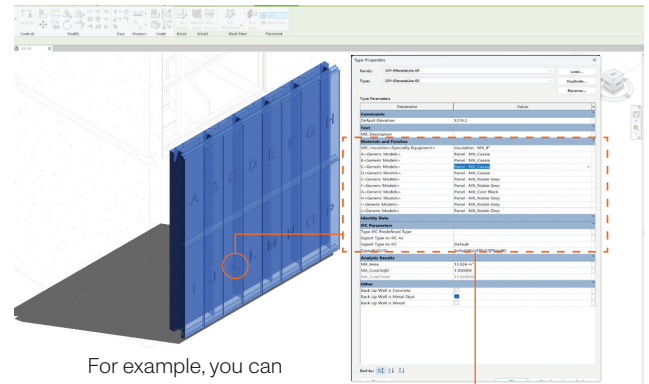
Controls Modify View Measure Create Mode Model Work Plane Placement

Type Properties

Family: GM-WoodLite-01 Load...

Type: GM-WoodLite-01 Duplicate...

Rename...

Type Parameters

| Parameter | Value |
|---|---|
| Constraints | |
| Default Elevation | 1219.2 |
| Text | |
| MX_Description | |
| Materials and Finishes | |
| MX_Insulation<Specialty Equipment> | Insulation : MX_8" |
| A<Generic Models> | Panel : MX_Cocoa |
| B<Generic Models> | Panel : MX_Cocoa |
| C<Generic Models> | Panel : MX_Cocoa |
| D<Generic Models> | Panel : MX_Cocoa |
| E<Generic Models> | Panel : MX_Noble Grey |
| F<Generic Models> | Panel : MX_Noble Grey |
| G<Generic Models> | Panel : MX_Cool Black |
| H<Generic Models> | Panel : MX_Noble Grey |
| I<Generic Models> | Panel : MX_Noble Grey |
| J<Generic Models> | Panel : MX_Noble Grey |
| Identity Data | |
| IFC Parameters | |
| Type IFC Predefined Type | |
| Export Type to IFC As | |
| Export Type to IFC | Default |
| Analysis Results | |
| MX_Area | 12.026 m² |
| MX_Cost/Sqft | 1.000000 |
| MX_Cost/Total | |
| Other | |
| Back Up Wall is Concrete | |
| Back Up Wall is Metal Stud | |
| Back Up Wall is Wood | |

For example, you can